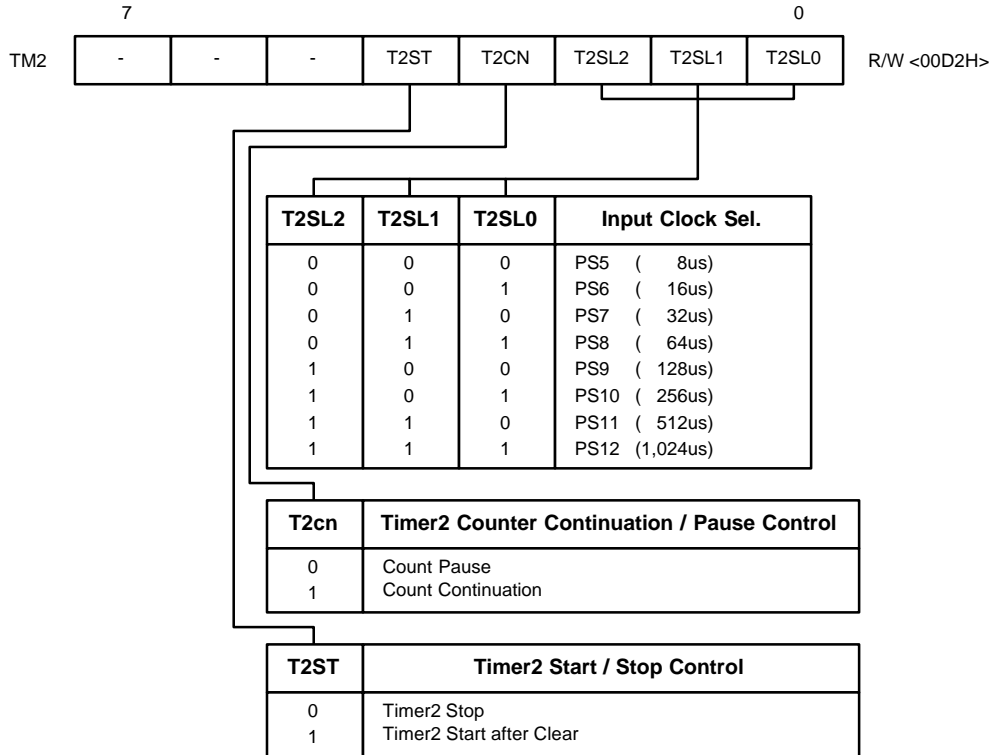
7 0

TM2

| - | - | - | T2ST | T2CN | T2SL2 | T2SL1 | T2SL0 |
|---|---|---|---|---|---|---|---|

R/W <00D2H>

| T2SL2 | T2SL1 | T2SL0 | Input Clock Sel. |
|---|---|---|---|
| 0 | 0 | 0 | PS5 ( 8us) |
| 0 | 0 | 1 | PS6 ( 16us) |
| 0 | 1 | 0 | PS7 ( 32us) |
| 0 | 1 | 1 | PS8 ( 64us) |
| 1 | 0 | 0 | PS9 ( 128us) |
| 1 | 0 | 1 | PS10 ( 256us) |
| 1 | 1 | 0 | PS11 ( 512us) |
| 1 | 1 | 1 | PS12 (1,024us) |

| T2cn | Timer2 Counter Continuation / Pause Control |
|---|---|
| 0 | Count Pause |
| 1 | Count Continuation |

| T2ST | Timer2 Start / Stop Control |
|---|---|
| 0 | Timer2 Stop |
| 1 | Timer2 Start after Clear |